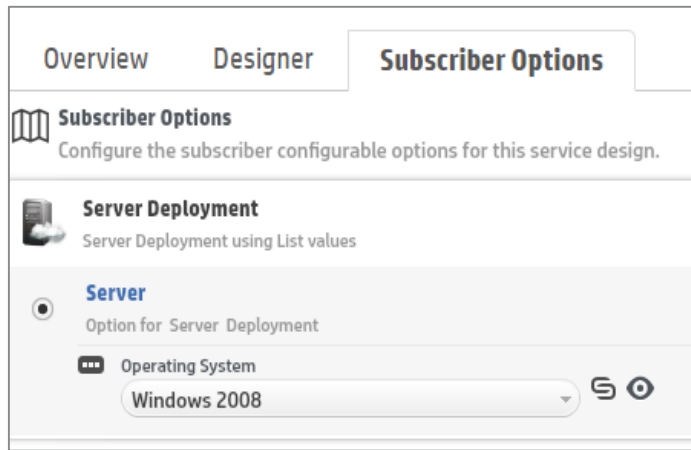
Overview
Designer
Subscriber Options

Subscriber Options
Configure the subscriber configurable options for this service design.

Server Deployment
Server Deployment using List values

Server
Option for Server Deployment

Operating System
Windows 2008